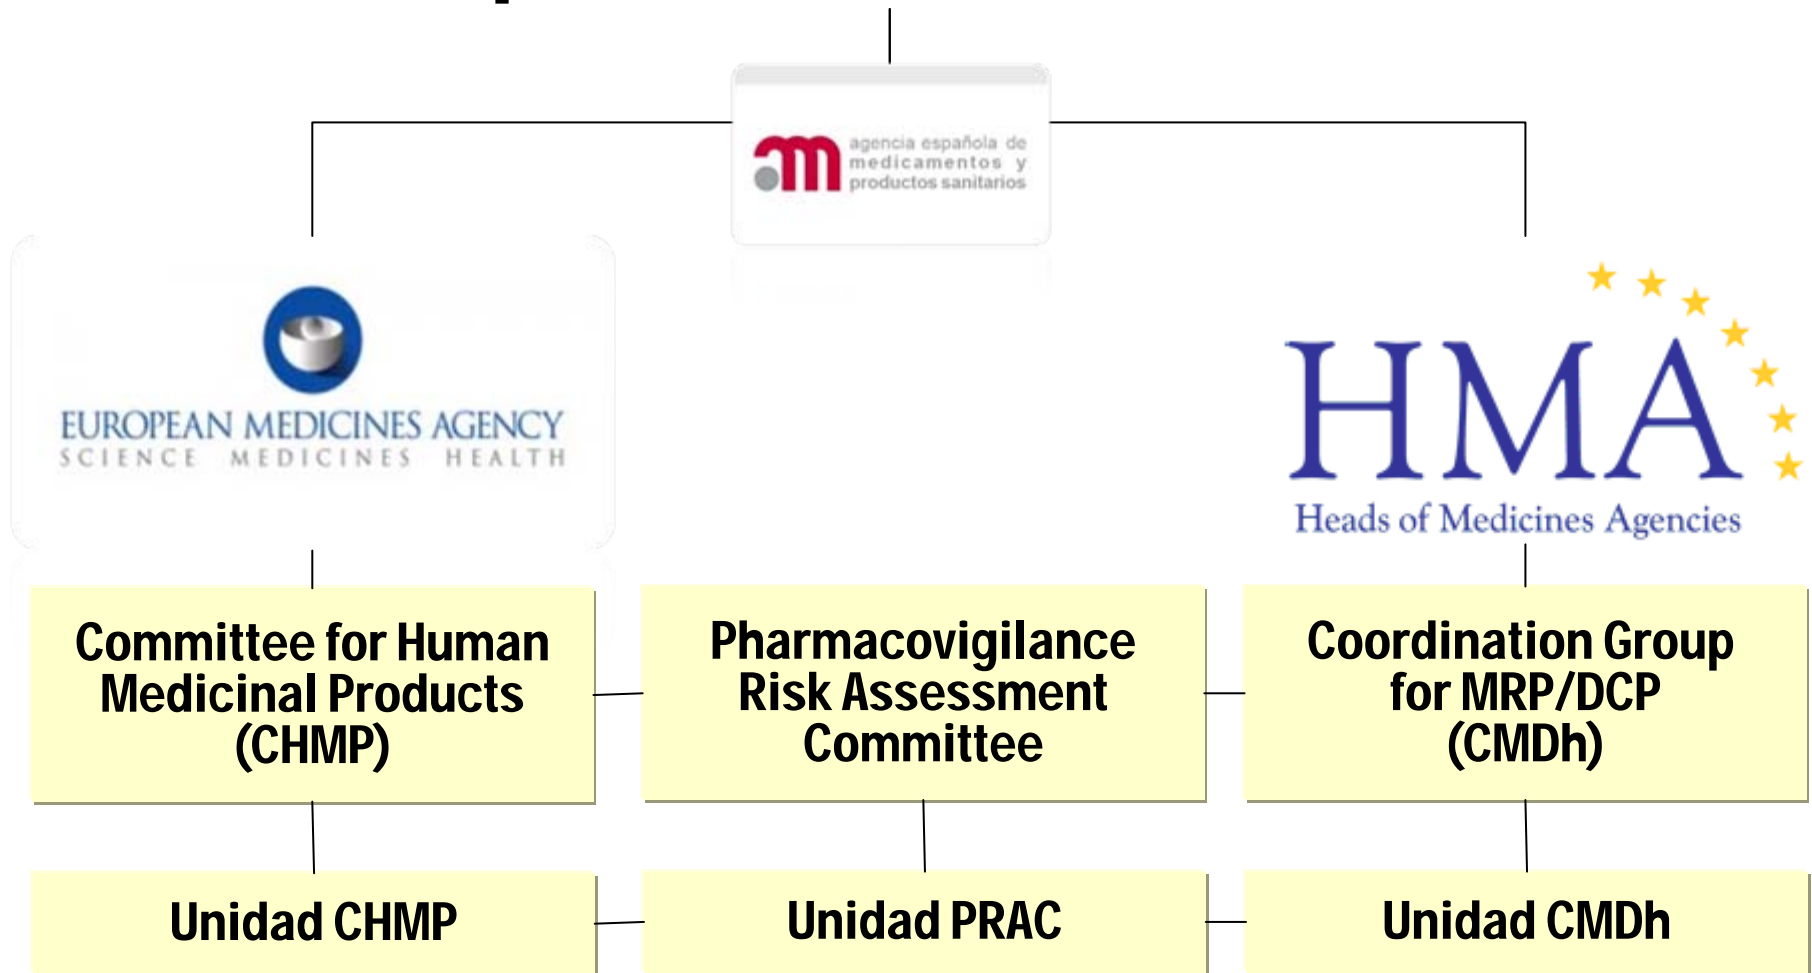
agencia española de medicamentos y productos sanitarios

EUROPEAN MEDICINES AGENCY
SCIENCE MEDICINES HEALTH

HMA
Heads of Medicines Agencies

Committee for Human Medicinal Products (CHMP)

Pharmacovigilance Risk Assessment Committee

Coordination Group for MRP/DCP (CMDh)

Unidad CHMP

Unidad PRAC

Unidad CMDh